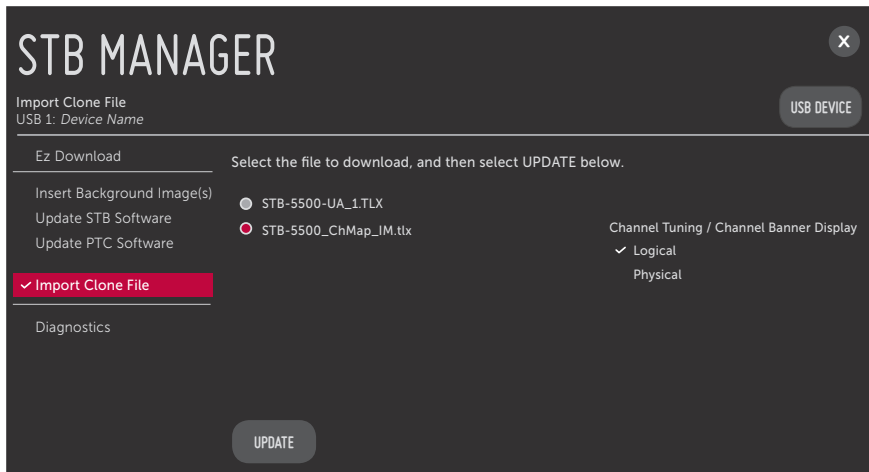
STB MANAGER

×

Import Clone File
USB 1: *Device Name*

USB DEVICE

Ez Download

Insert Background Image(s)
Update STB Software
Update PTC Software

✓ Import Clone File

Diagnostics

Select the file to download, and then select UPDATE below.

STB-5500-UA_1.TLX

STB-5500_ChMap_IM.tlx

Channel Tuning / Channel Banner Display
✓ Logical
Physical

UPDATE